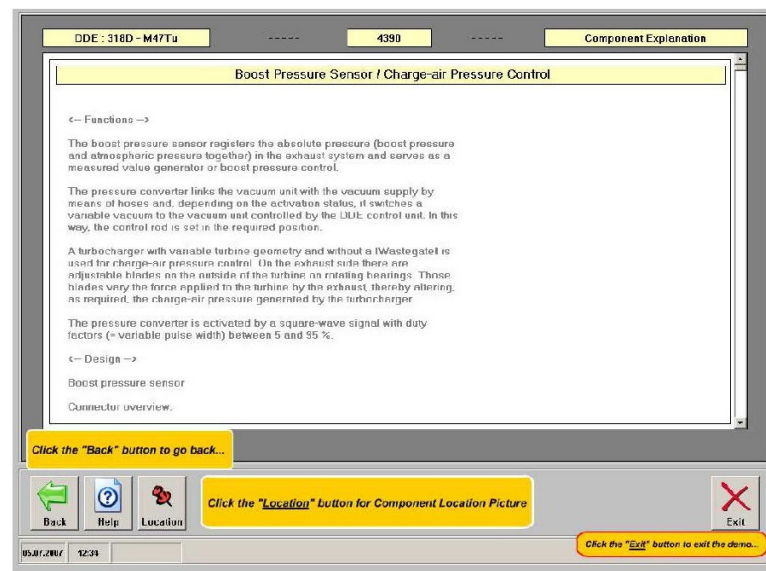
DDE : 318D - M47Tu

-----

4390

-----

Component Explanation

Boost Pressure Sensor / Charge-air Pressure Control

<-- Functions -->

The boost pressure sensor registers the absolute pressure (boost pressure and atmospheric pressure together) in the exhaust system and serves as a measured value generator or boost pressure control.

The pressure converter links the vacuum unit with the vacuum supply by means of hoses and, depending on the activation status, it switches a variable vacuum to the vacuum unit controlled by the DDE control unit. In this way, the control rod is set in the required position.

A turbocharger with variable turbine geometry and without a IWastegateI is used for charge-air pressure control. On the exhaust side there are adjustable blades on the outside of the turbine on rotating bearings. Those blades vary the force applied to the turbine by the exhaust, thereby altering, as required, the charge-air pressure generated by the turbocharger.

The pressure converter is activated by a square-wave signal with duty factors (= variable pulse width) between 5 and 95 %.

<-- Design -->

Boost pressure sensor

Connector overview.

Click the "Back" button to go back...

Back Help Location

Click the "Location" button for Component Location Picture

Exit

Click the "Exit" button to exit the demo...

05.07.2007 12:34